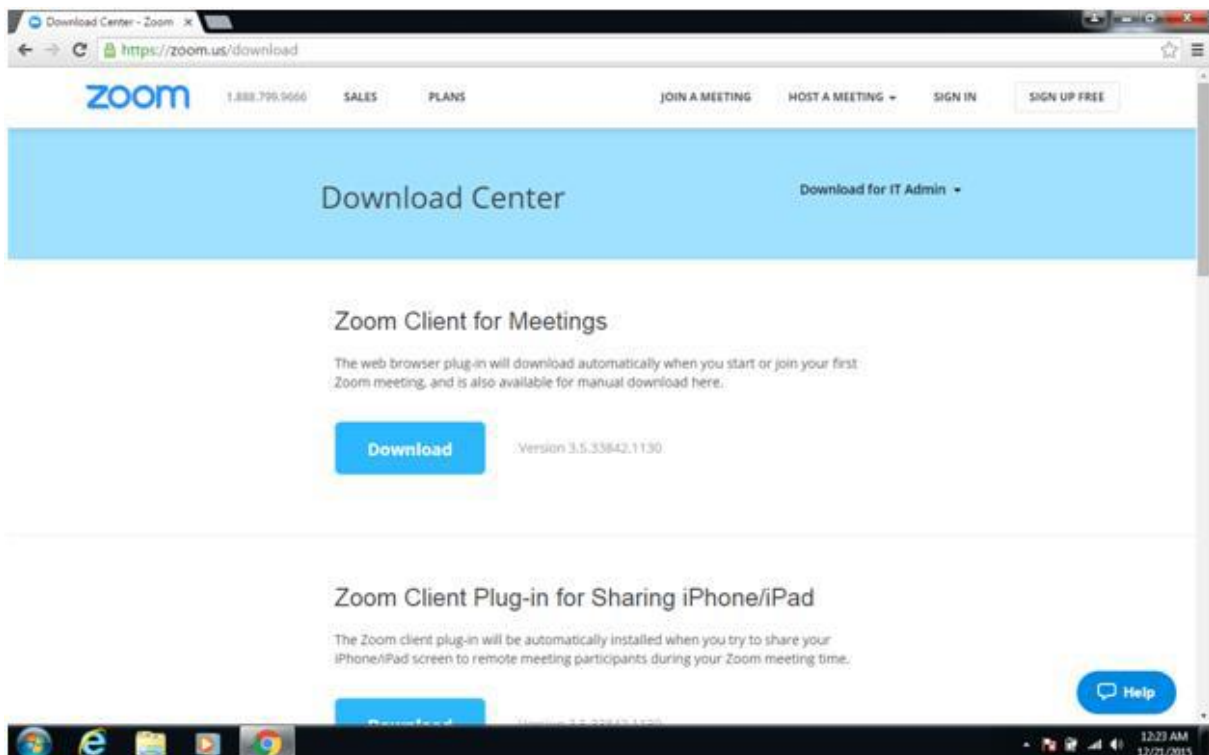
Download Center - Zoom

https://zoom.us/download

zoom 1.888.799.9666 SALES PLANS JOIN A MEETING HOST A MEETING SIGN IN SIGN UP FREE

Download Center

Download for IT Admin

Zoom Client for Meetings

The web browser plug-in will download automatically when you start or join your first Zoom meeting, and is also available for manual download here.

Download

Version 3.5.33842.1130

Zoom Client Plug-in for Sharing iPhone/iPad

The Zoom client plug-in will be automatically installed when you try to share your iPhone/iPad screen to remote meeting participants during your Zoom meeting time.

Download

Version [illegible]

Help

12:23 AM
12/21/2015